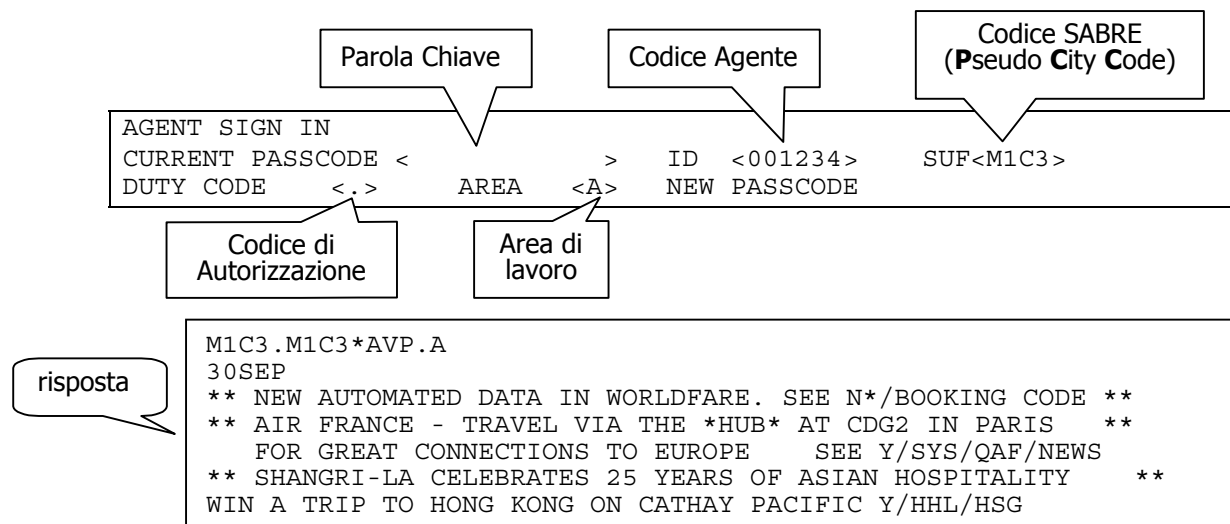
Parola Chiave

Codice Agente

Codice SABRE (Pseudo City Code)

AGENT SIGN IN
CURRENT PASSCODE < > ID <001234> SUF<M1C3>
DUTY CODE <.> AREA <A> NEW PASSCODE

Codice di Autorizzazione

Area di lavoro

risposta

M1C3.M1C3*AVP.A
30SEP
** NEW AUTOMATED DATA IN WORLDFARE. SEE N*/BOOKING CODE **
** AIR FRANCE - TRAVEL VIA THE *HUB* AT CDG2 IN PARIS **
FOR GREAT CONNECTIONS TO EUROPE SEE Y/SYS/QAF/NEWS
** SHANGRI-LA CELEBRATES 25 YEARS OF ASIAN HOSPITALITY **
WIN A TRIP TO HONG KONG ON CATHAY PACIFIC Y/HHL/HSG